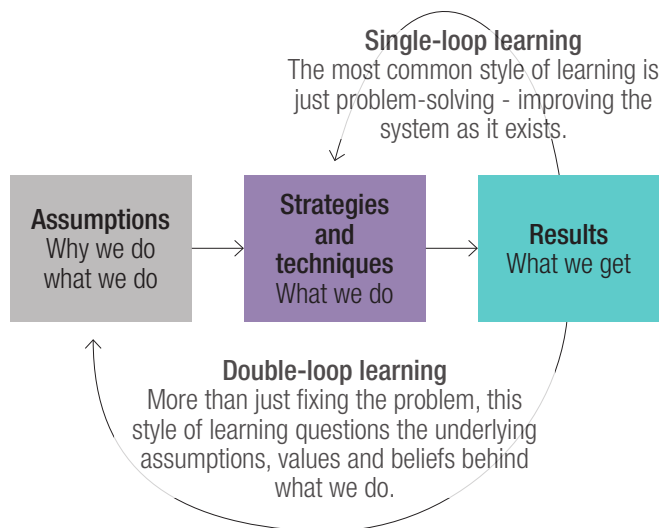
Single-loop learning
The most common style of learning is just problem-solving - improving the system as it exists.

Assumptions
Why we do what we do

Strategies and techniques
What we do

Results
What we get

Double-loop learning
More than just fixing the problem, this style of learning questions the underlying assumptions, values and beliefs behind what we do.